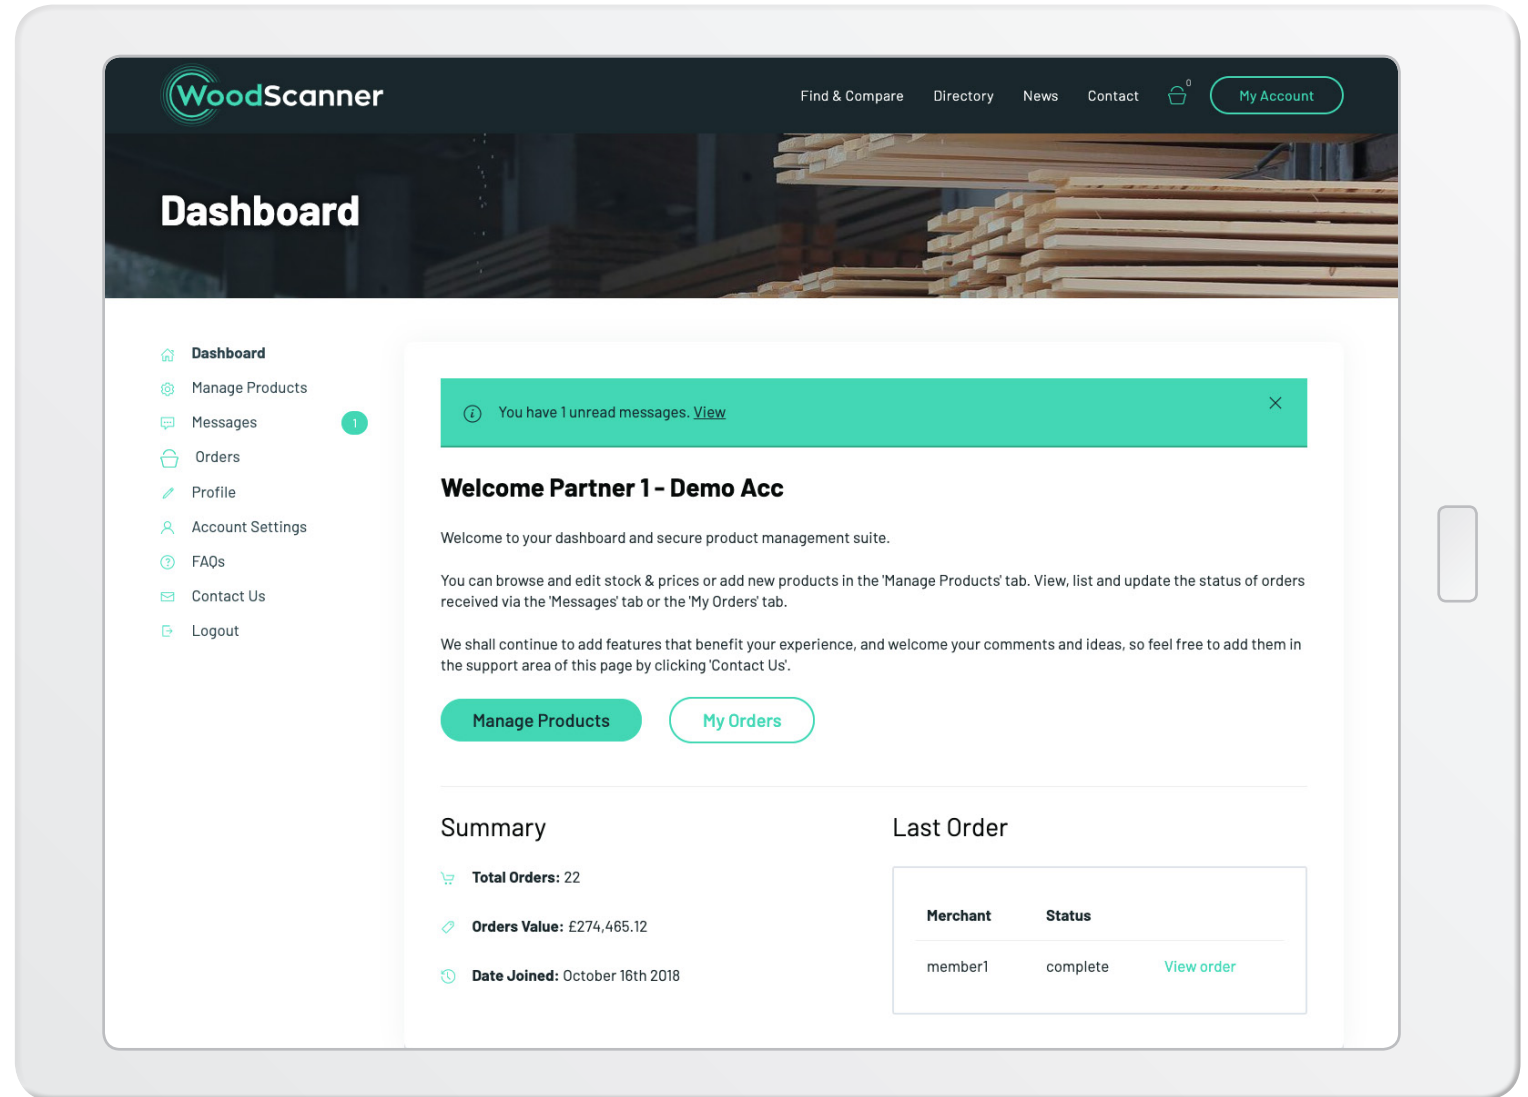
WoodScanner

Find & Compare Directory News Contact 0 My Account

Dashboard

Dashboard
Manage Products
Messages 1
Orders
Profile
Account Settings
FAQs
Contact Us
Logout

You have 1 unread messages. View

Welcome Partner 1 - Demo Acc

Welcome to your dashboard and secure product management suite.

You can browse and edit stock & prices or add new products in the 'Manage Products' tab. View, list and update the status of orders received via the 'Messages' tab or the 'My Orders' tab.

We shall continue to add features that benefit your experience, and welcome your comments and ideas, so feel free to add them in the support area of this page by clicking 'Contact Us'.

Manage Products My Orders

Summary

Total Orders: 22

Orders Value: £274,465.12

Date Joined: October 16th 2018

Last Order

| Merchant | Status | |
|---|---|---|
| member1 | complete | View order |